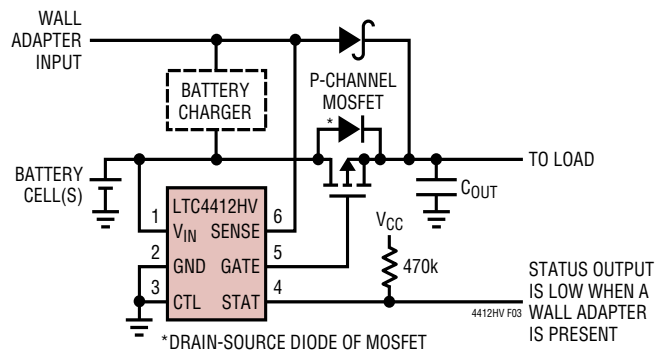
WALL ADAPTER INPUT

BATTERY CHARGER

P-CHANNEL MOSFET

*

BATTERY CELL(S)

TO LOAD

$C_{OUT}$

1 LTC4412HV $V_{IN}$

SENSE 6

2 GND

GATE 5

3 CTL

STAT 4

$V_{CC}$

470k

STATUS OUTPUT IS LOW WHEN A WALL ADAPTER IS PRESENT

4412HV F03

*DRAIN-SOURCE DIODE OF MOSFET